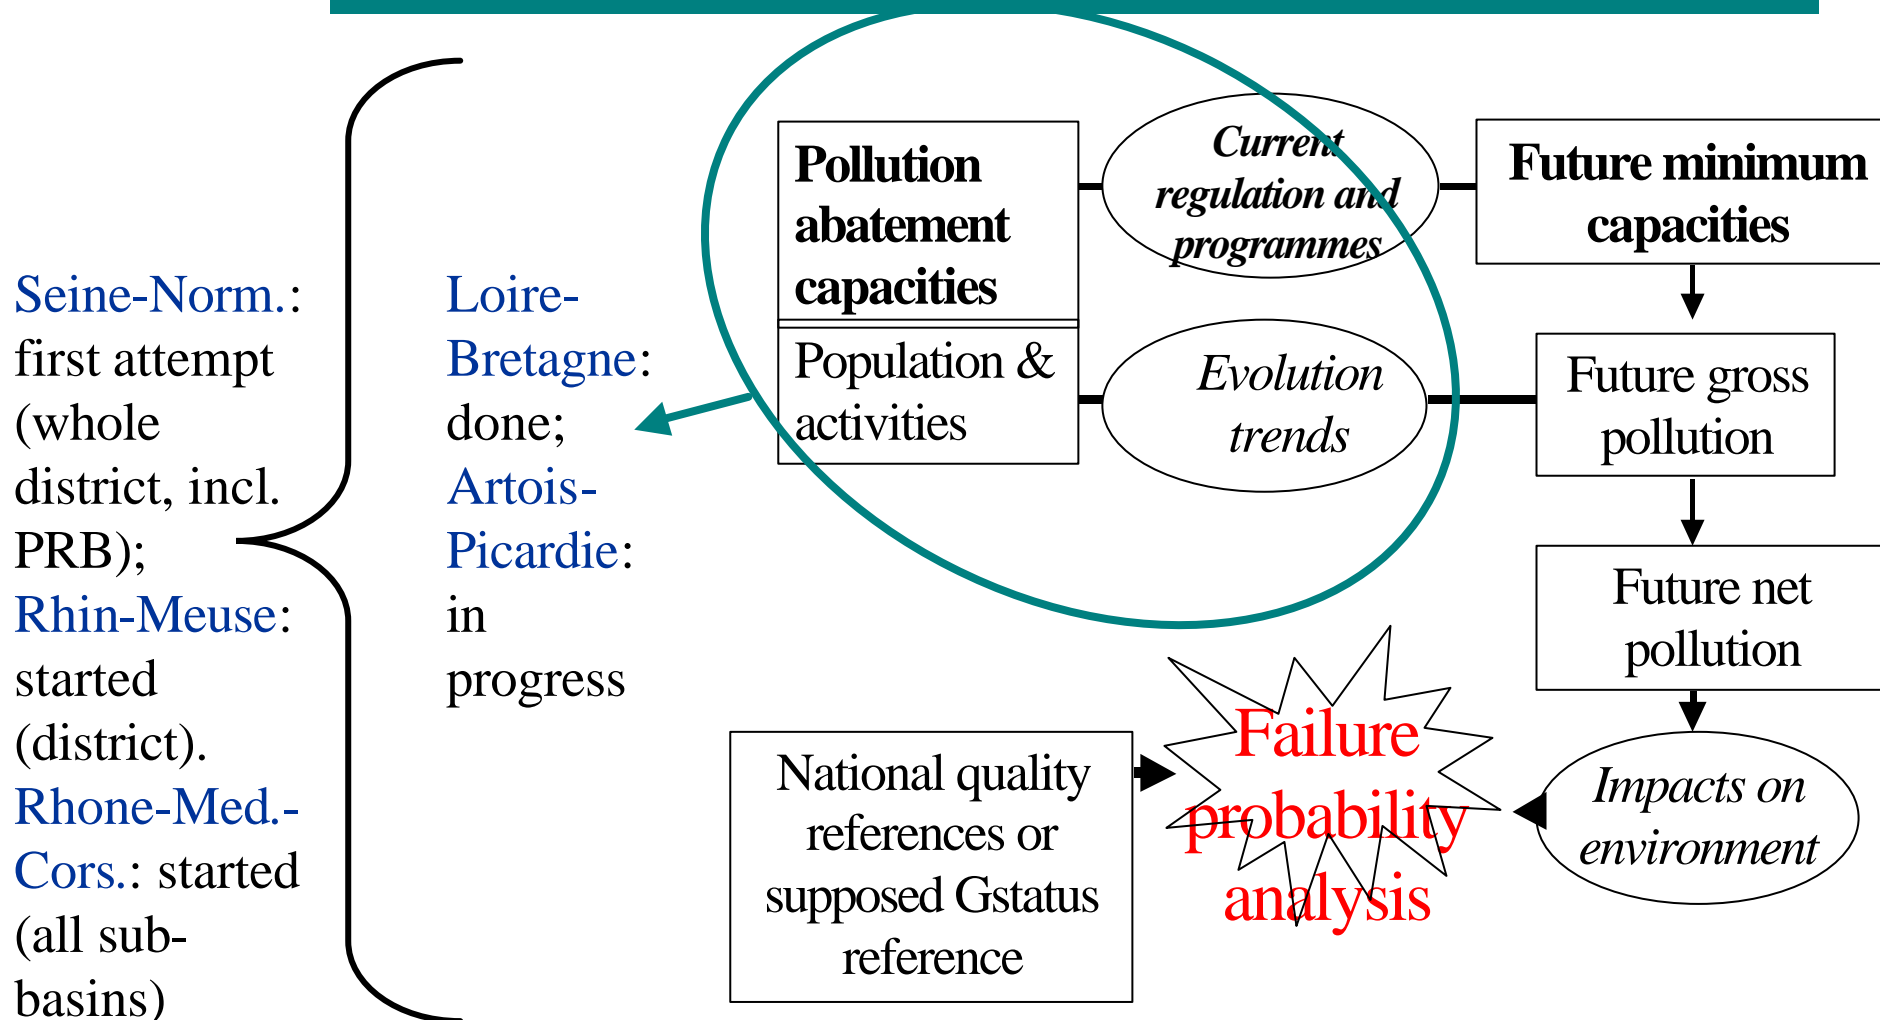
Seine-Norm.: first attempt (whole district, incl. PRB); Rhin-Meuse: started (district). Rhone-Med.-Cors.: started (all sub-basins)

Loire-Bretagne: done; Artois-Picardie: in progress

Pollution abatement capacities

Population & activities

Current regulation and programmes

Evolution trends

Future minimum capacities

Future gross pollution

Future net pollution

Impacts on environment

National quality references or supposed Gstatus reference

Failure probability analysis